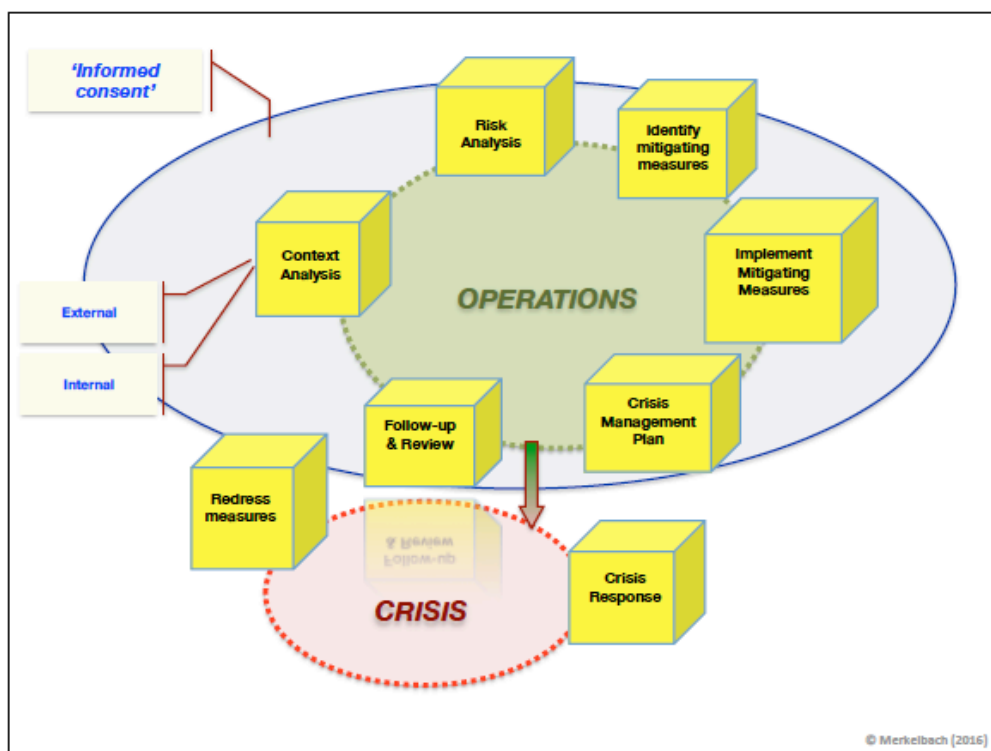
'Informed consent'

Risk Analysis

Identify mitigating measures

Context Analysis

Implement Mitigating Measures

OPERATIONS

External

Internal

Crisis Management Plan

Follow-up & Review

Redress measures

CRISIS

Crisis Response

© Merkelbach (2016)